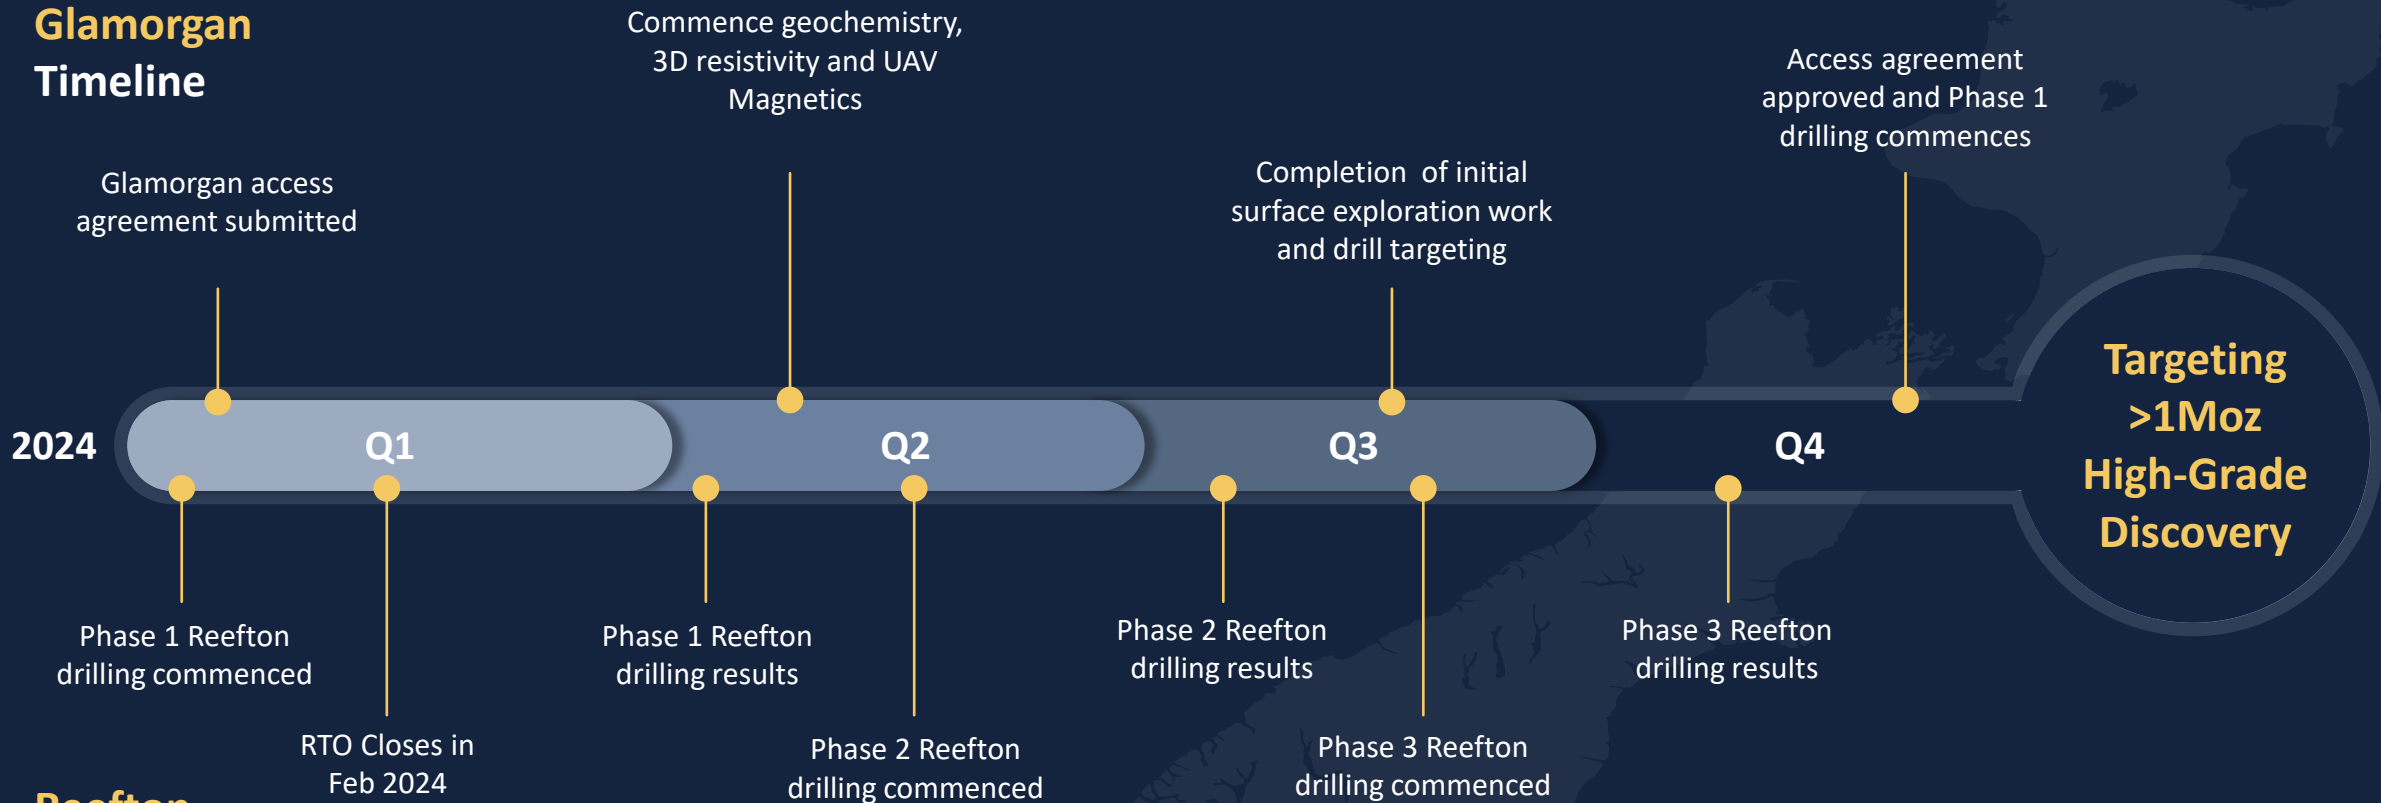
Glamorgan
Timeline

Commence geochemistry, 3D resistivity and UAV Magnetics

Access agreement approved and Phase 1 drilling commences

Glamorgan access agreement submitted

Completion of initial surface exploration work and drill targeting

2024

Q1

Q2

Q3

Q4

Targeting >1Moz High-Grade Discovery

Phase 1 Reefton drilling commenced

RTO Closes in Feb 2024

Phase 1 Reefton drilling results

Phase 2 Reefton drilling commenced

Phase 2 Reefton drilling results

Phase 3 Reefton drilling commenced

Phase 3 Reefton drilling results

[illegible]